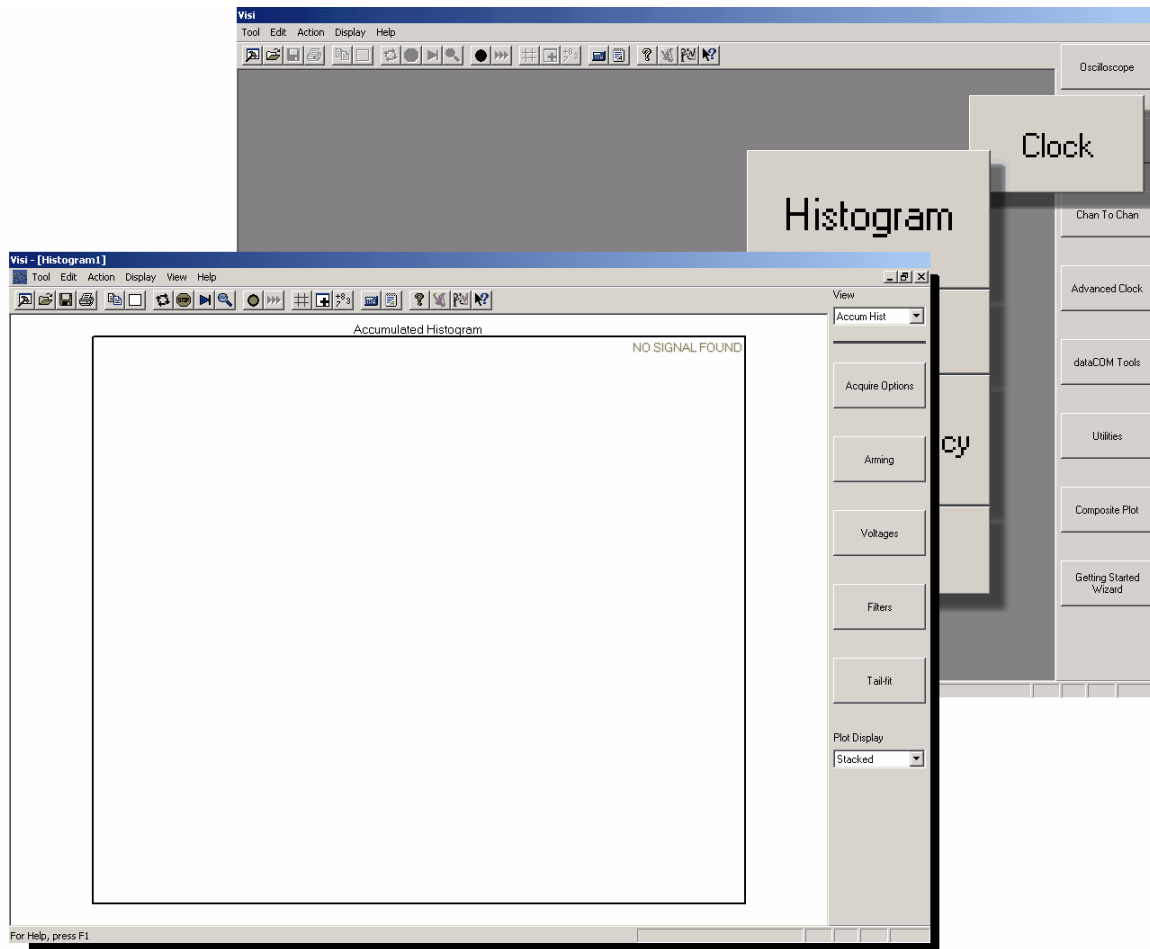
Visi

Tool Edit Action Display Help

Oscilloscope

Clock

Histogram

Chan To Chan

Advanced Clock

dataCOM Tools

Utilities

Composite Plot

Getting Started Wizard

cy

Visi - [Histogram1]

Tool Edit Action Display View Help

View

Accum Hist

Accumulated Histogram

NO SIGNAL FOUND

Acquire Options

Arming

Voltages

Filters

Tail-fit

Plot Display

Stacked

For Help, press F1